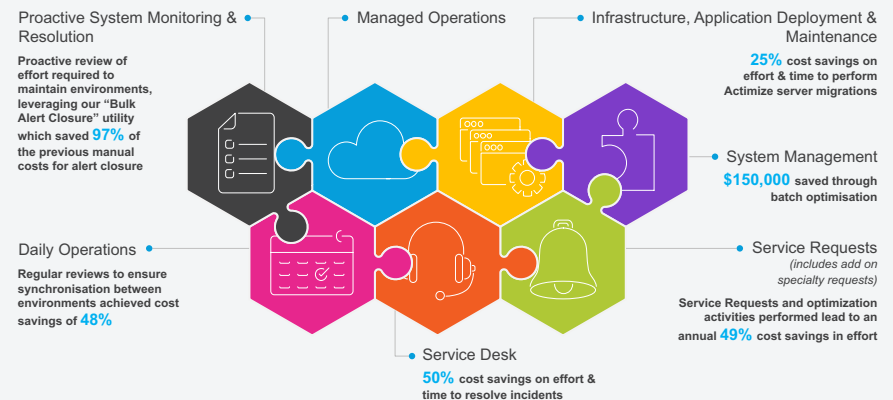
Proactive System Monitoring & Resolution

Proactive review of effort required to maintain environments, leveraging our "Bulk Alert Closure" utility which saved 97% of the previous manual costs for alert closure

Managed Operations

Infrastructure, Application Deployment & Maintenance

25% cost savings on effort & time to perform Actimize server migrations

System Management

$150,000 saved through batch optimisation

Daily Operations

Regular reviews to ensure synchronisation between environments achieved cost savings of 48%

Service Requests

(includes add on specialty requests)

Service Requests and optimization activities performed lead to an annual 49% cost savings in effort

Service Desk

50% cost savings on effort & time to resolve incidents